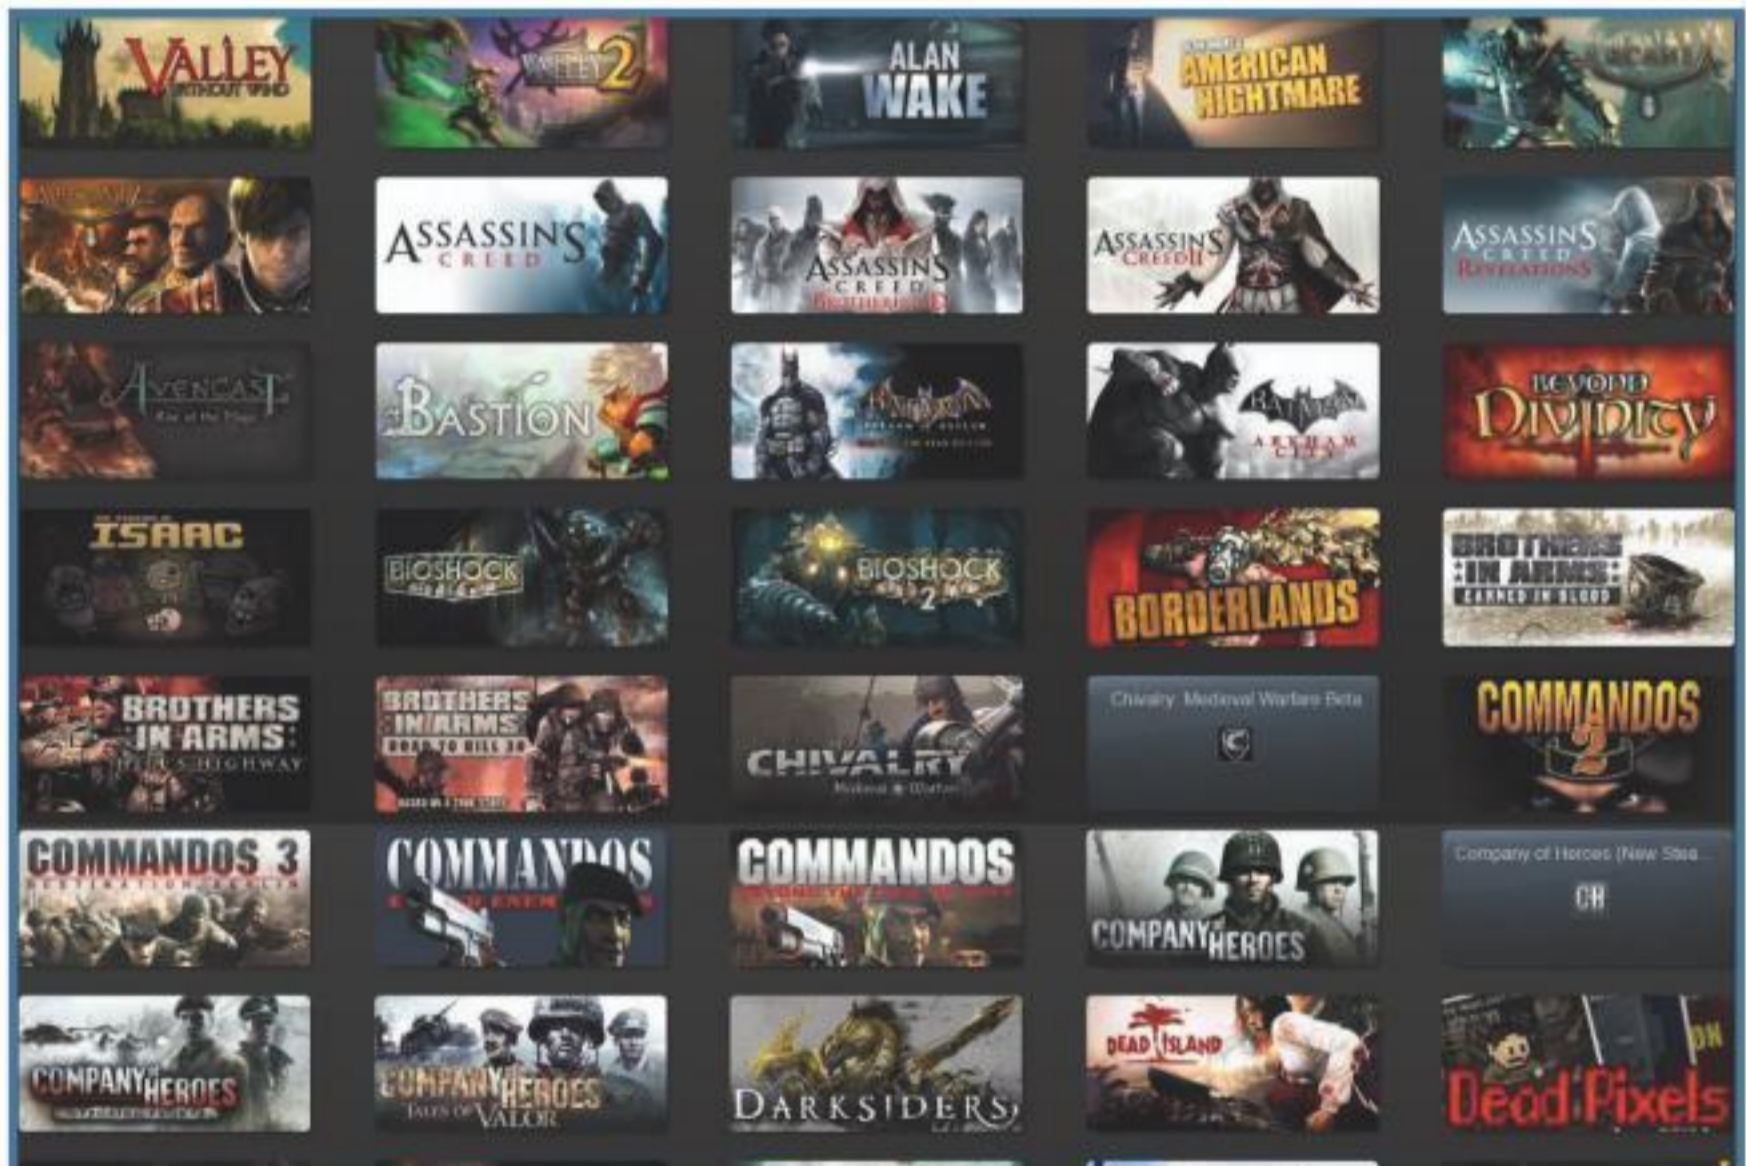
VALLEY WITHOUT WIND

VALLEY 2

ALAN WAKE

AMERICAN NIGHTMARE

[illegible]

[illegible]

ASSASSIN'S CREED

ASSASSIN'S CREED BROTHERHOOD

ASSASSIN'S CREED II

ASSASSIN'S CREED REVELATIONS

AVENCAST Rise of the Mage

BASTION

BATMAN ARKHAM ASYLUM

BATMAN ARKHAM CITY

BEYOND DIVINITY

ISAAC

BIOSHOCK

BIOSHOCK 2

BORDERLANDS

BROTHERS IN ARMS EARNED IN BLOOD

BROTHERS IN ARMS HELL'S HIGHWAY

BROTHERS IN ARMS ROAD TO HILL 30

CHIVALRY Medieval Warfare

Chivalry: Medieval Warfare Beta

COMMANDOS 2

COMMANDOS 3 DESTINATION BERLIN

COMMANDOS BEHIND ENEMY LINES

COMMANDOS BEYOND THE CALL OF DUTY

COMPANY OF HEROES

Company of Heroes (New Stea...

CH

COMPANY OF HEROES OPPOSING FRONTS

COMPANY OF HEROES TALES OF VALOR

DARKSIDERS

DEAD ISLAND

Dead Pixels